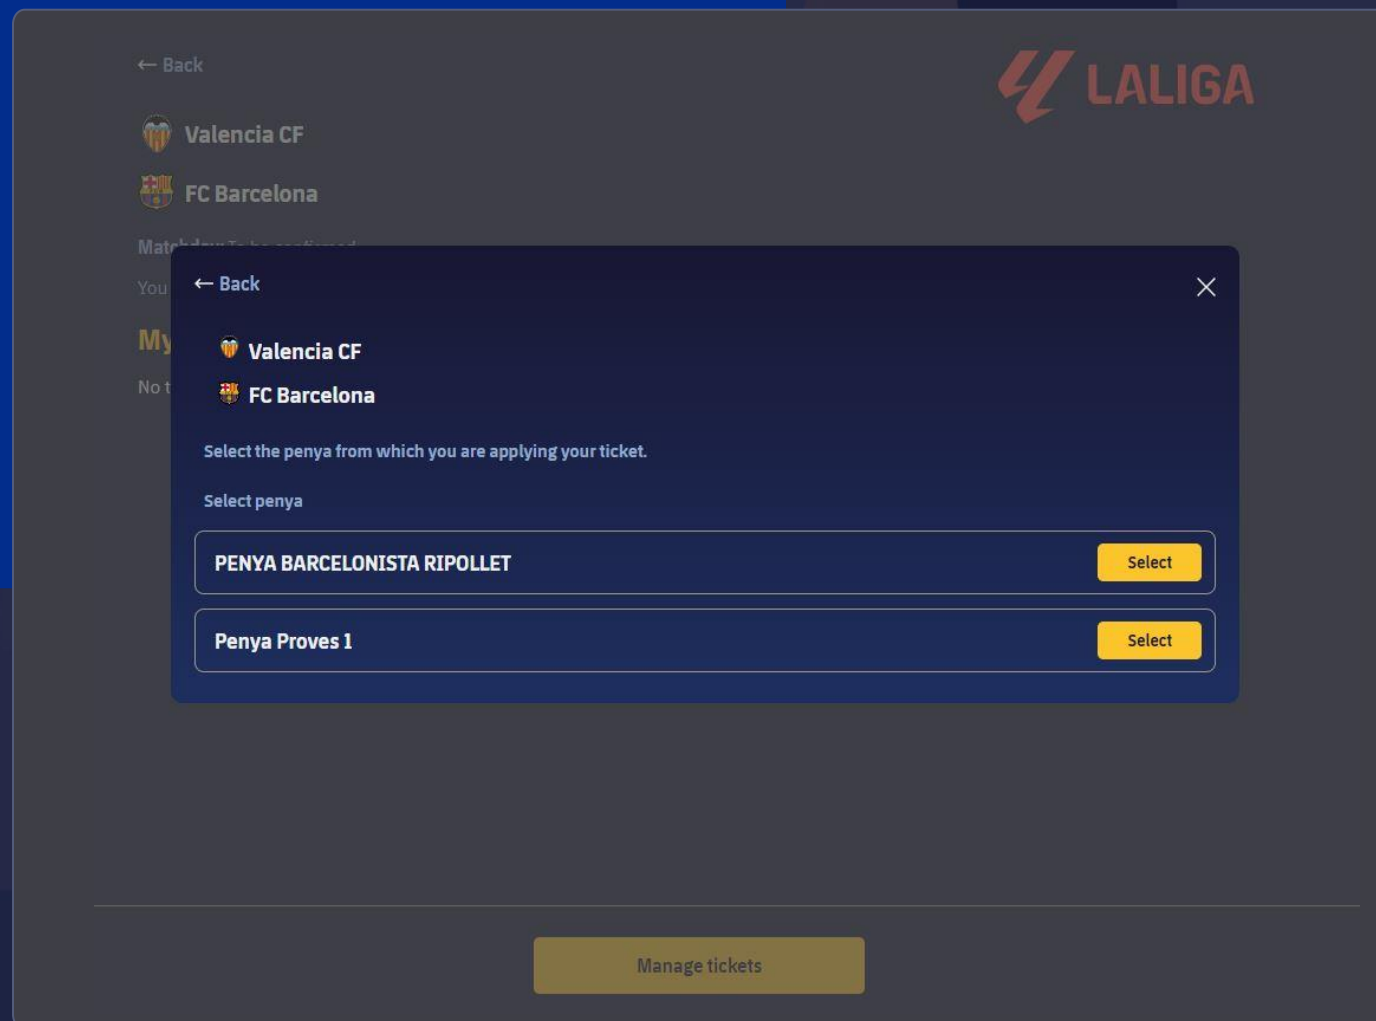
← Back

LALIGA

Valencia CF

FC Barcelona

Mat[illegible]

You

My

No t

← Back

Valencia CF

FC Barcelona

Select the penya from which you are applying your ticket.

Select penya

PENYA BARCELONISTA RIPOLLET

Select

Penya Proves 1

Select

Manage tickets